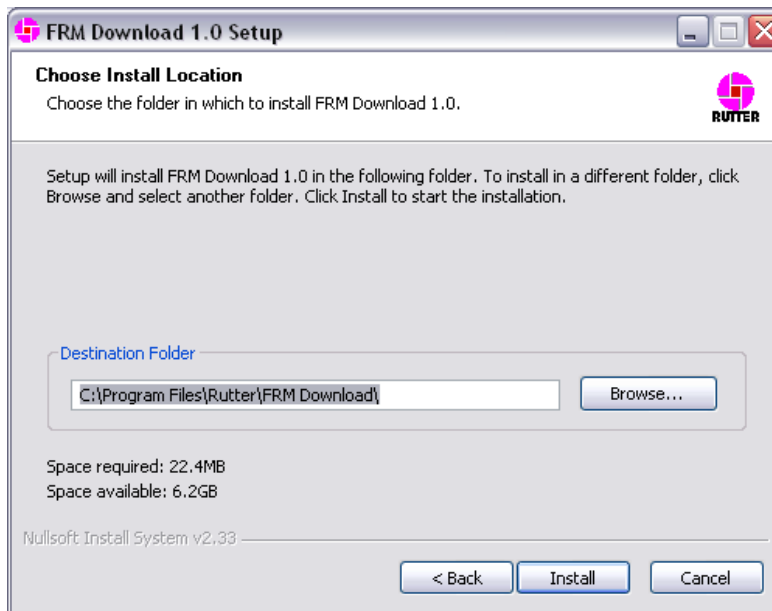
FRM Download 1.0 Setup

Choose Install Location

Choose the folder in which to install FRM Download 1.0.

RUTTER

Setup will install FRM Download 1.0 in the following folder. To install in a different folder, click Browse and select another folder. Click Install to start the installation.

Destination Folder

C:\Program Files\Rutter\FRM Download\

Browse...

Space required: 22.4MB

Space available: 6.2GB

Nullsoft Install System v2.33

< Back

Install

Cancel